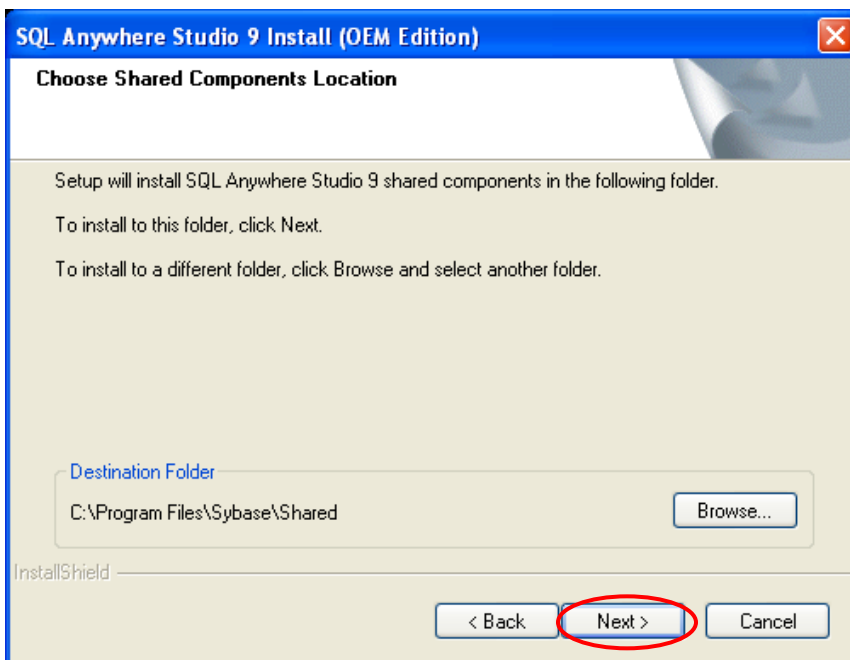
SQL Anywhere Studio 9 Install (OEM Edition)

Choose Shared Components Location

Setup will install SQL Anywhere Studio 9 shared components in the following folder.

To install to this folder, click Next.

To install to a different folder, click Browse and select another folder.

Destination Folder

C:\Program Files\Sybase\Shared

Browse...

InstallShield

< Back

Next >

Cancel